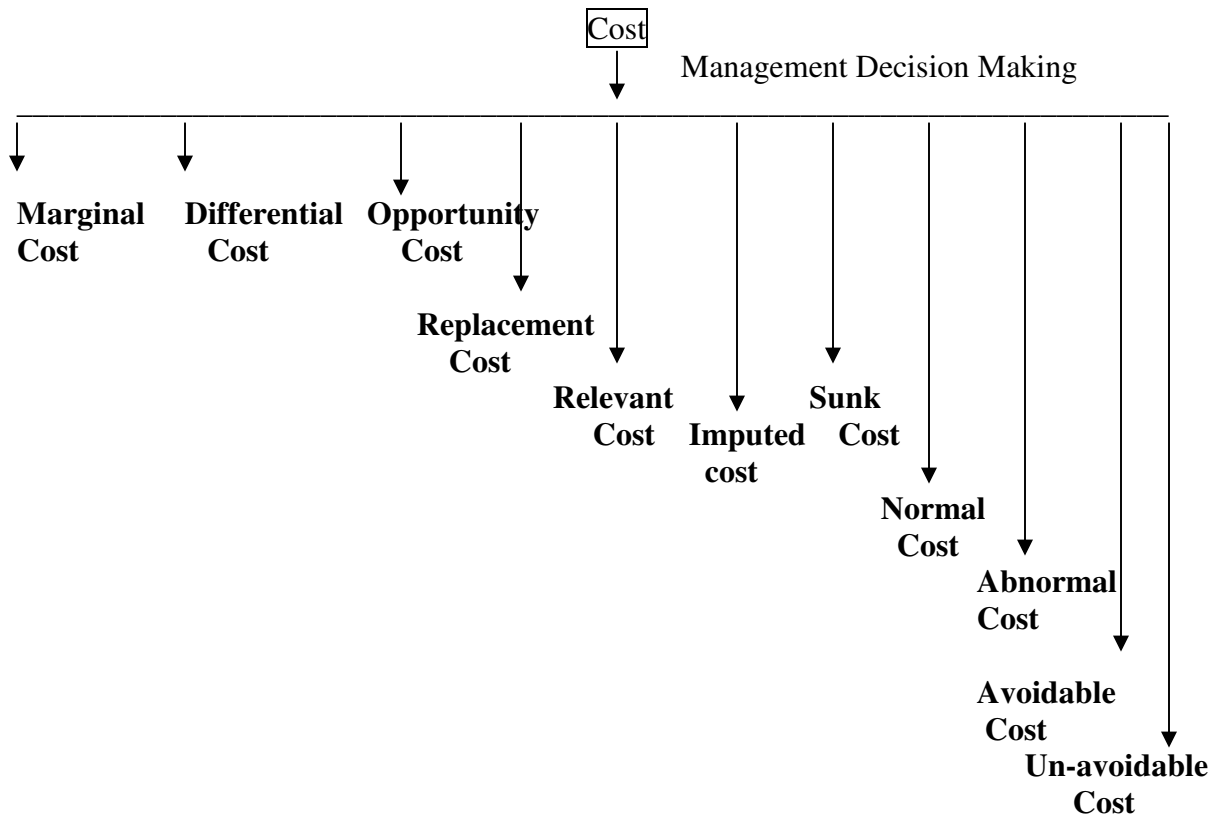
Cost

Management Decision Making

Marginal Cost

Differential Cost

Opportunity Cost

Replacement Cost

Relevant Cost

Imputed cost

Sunk Cost

Normal Cost

Abnormal Cost

Avoidable Cost

Un-avoidable Cost